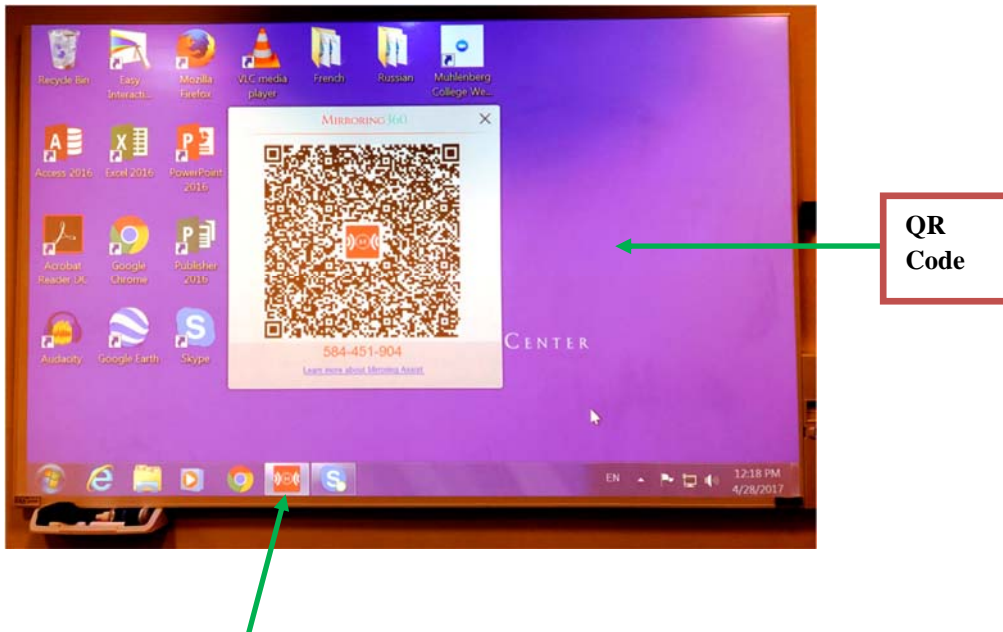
Recycle Bin
Easy Interacti...
Mozilla Firefox
VLC media player
French
Russian
Muhlenberg College We...

Access 2016
Excel 2016
PowerPoint 2016

Acrobat Reader DC
Google Chrome
Publisher 2016

Audacity
Google Earth
Skype

MIRRORING360
584-451-904
Learn more about Mirroring Assist

CENTER

EN
12:18 PM
4/28/2017

QR Code